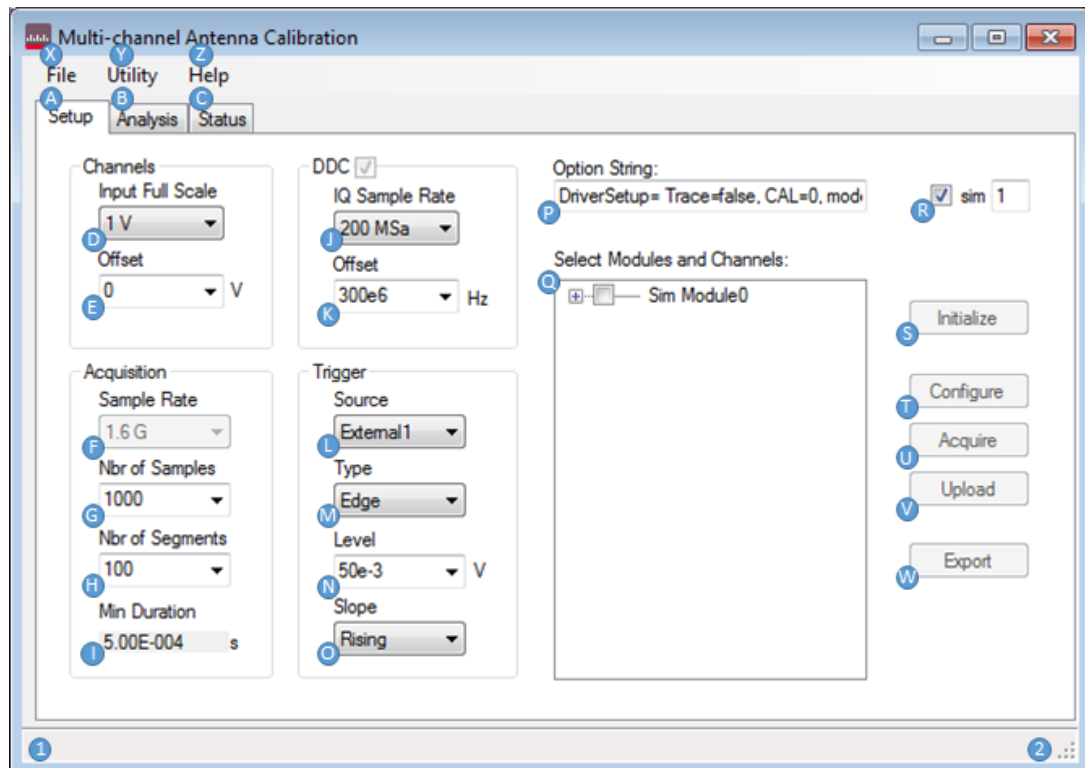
Multi-channel Antenna Calibration

X File
Y Utility
Z Help

A Setup
B Analysis
C Status

Channels
Input Full Scale
1 V
D
Offset
0 V
E

DDC
IQ Sample Rate
200 MSa
J
Offset
300e6 Hz
K

Option String:
DriverSetup= Trace=false, CAL=0, mod
P

R sim 1

Select Modules and Channels:
Q
Sim Module0

S Initialize

Acquisition
Sample Rate
1.6 G
F
Nbr of Samples
1000
G
Nbr of Segments
100
H
Min Duration
5.00E-004 s
I

Trigger
Source
External1
L
Type
Edge
M
Level
50e-3 V
N
Slope
Rising
O

T Configure
U Acquire
V Upload
W Export

1
2